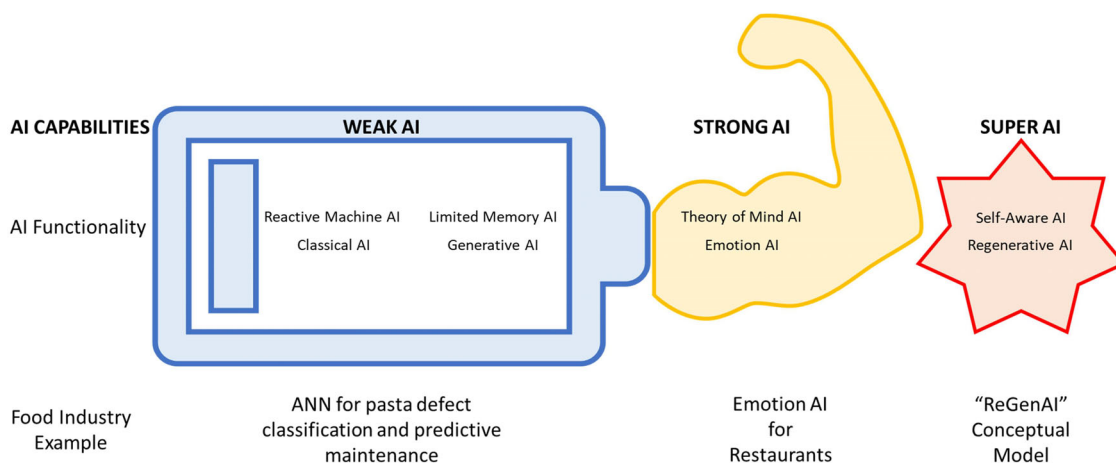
AI CAPABILITIES

WEAK AI

STRONG AI

SUPER AI

AI Functionality

Reactive Machine AI
Classical AI

Limited Memory AI
Generative AI

Theory of Mind AI
Emotion AI

Self-Aware AI
Regenerative AI

Food Industry Example

ANN for pasta defect classification and predictive maintenance

Emotion AI for Restaurants

"ReGenAI" Conceptual Model